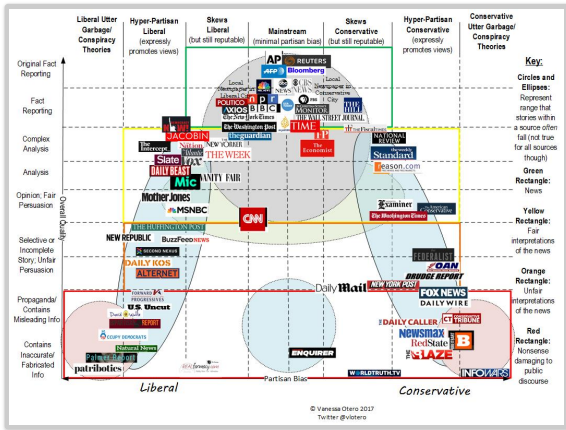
Liberal Utter Garbage/ Conspiracy Theories

Hyper-Partisan Liberal (expressly promotes views)

Skews Liberal (but still reputable)

Mainstream (minimal partisan bias)

Skews Conservative (but still reputable)

Hyper-Partisan Conservative (expressly promotes views)

Conservative Utter Garbage/ Conspiracy Theories

Original Fact Reporting

Fact Reporting

Complex Analysis

Analysis

Opinion; Fair Persuasion

Selective or Incomplete Story; Unfair Persuasion

Propaganda/ Contains Misleading Info

Contains Inaccurate/ Fabricated Info

Overall Quality

Key:

Circles and Ellipses: Represent range that stories within a source often fall (not true for all sources though)

Green Rectangle: News

Yellow Rectangle: Fair interpretations of the news

Orange Rectangle: Unfair interpretations of the news

Red Rectangle: Nonsense damaging to public discourse

AP REUTERS
AFP Bloomberg
Local Newspaper in Liberal City
Local Newspaper in Conservative City
POLITICO
AXIOS BBC
npr
The New York Times
MONITOR
THE HILL
The Washington Post
THE WALL STREET JOURNAL
theguardian
TIME
The Economist
JACOBIN
The Intercept
The Nation
NEW YORKER
THE WEEK
Slate
VOX
DAILY BEAST
Mic
VANITY FAIR
Mother Jones
MSNBC
CNN
THE HUFFINGTON POST
NEW REPUBLIC
BuzzFeed NEWS
SECOND NEXUS
DAILY KOS
ALTERNET
FORWARD PROGRESSIVES
U.S. Uncut
Daily Kos
REPORT
COUNTY DEMOCRATS
Natural News
Palmer Report
patribotics
NATIONAL REVIEW
The Weekly Standard
reason.com
Examiner
The Washington Times
FEDERALIST
OAN
DRUDGE REPORT
Daily Mail
NEW YORK POST
FOX NEWS
DAILY WIRE
THE DAILY CALLER
TRIBUNE
Newsmax
RedState
THE BLAZE
ENQUIRER
WORLDTRUTH.TV
INFOWARS

Liberal

Partisan Bias

Conservative

© Vanessa Otero 2017
Twitter @vlotero